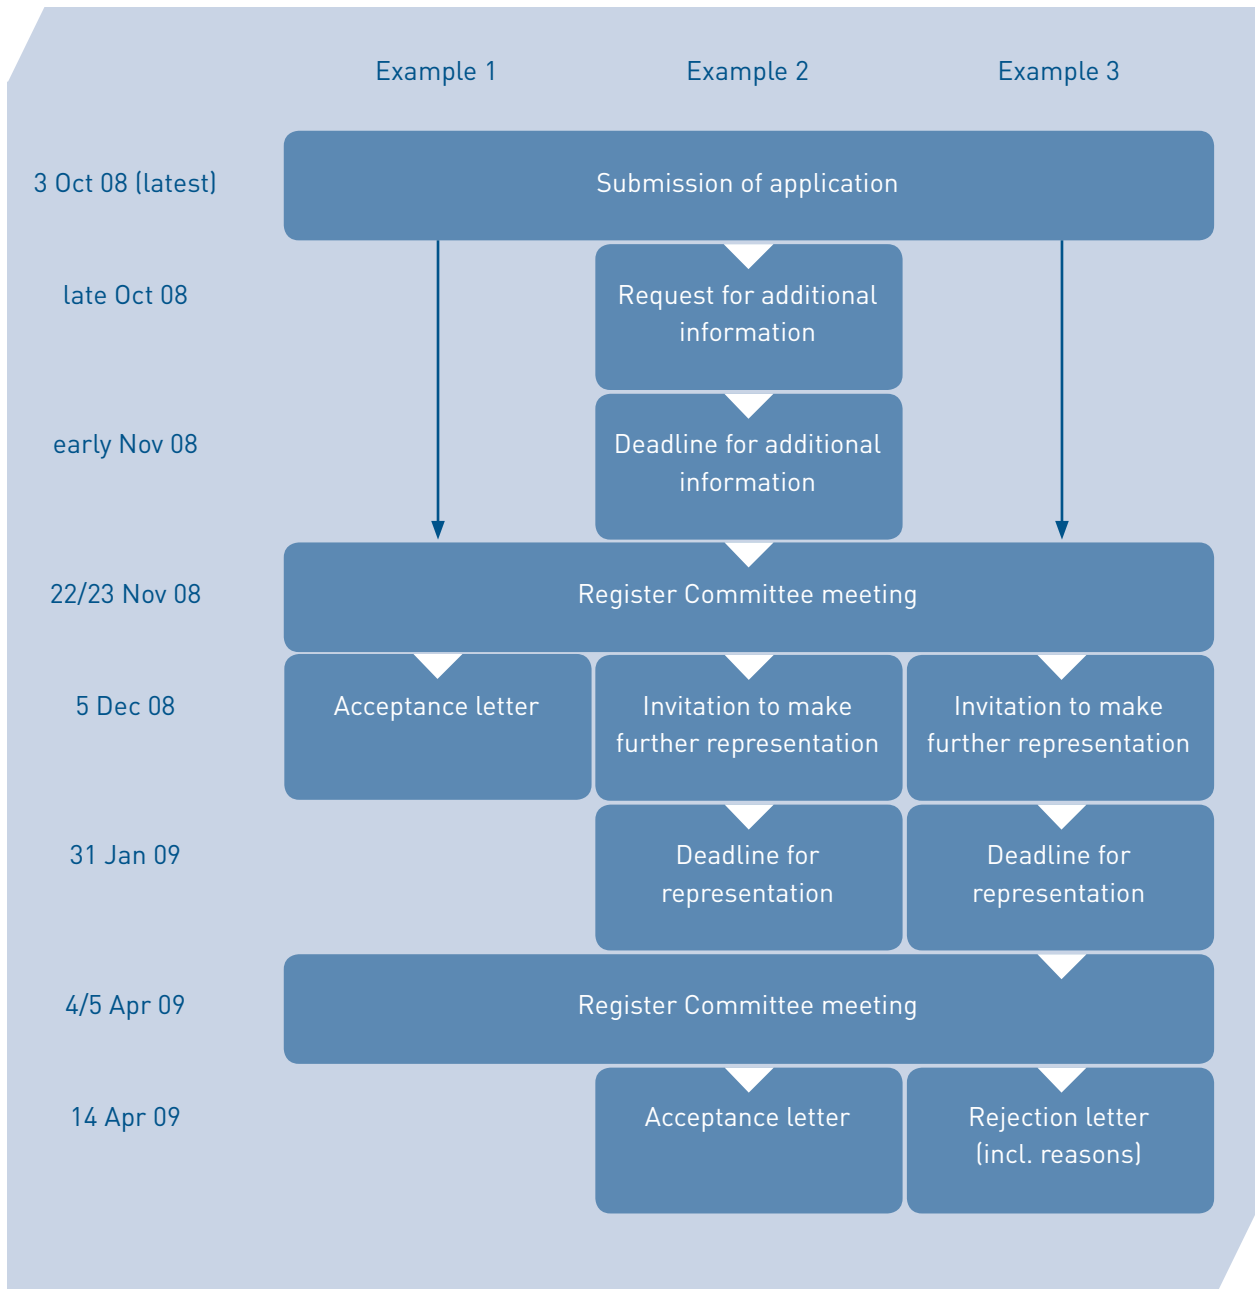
Example 1 Example 2 Example 3

3 Oct 08 (latest)
Submission of application

late Oct 08
Request for additional information

early Nov 08
Deadline for additional information

22/23 Nov 08
Register Committee meeting

5 Dec 08
Acceptance letter
Invitation to make further representation
Invitation to make further representation

31 Jan 09
Deadline for representation
Deadline for representation

4/5 Apr 09
Register Committee meeting

14 Apr 09
Acceptance letter
Rejection letter (incl. reasons)